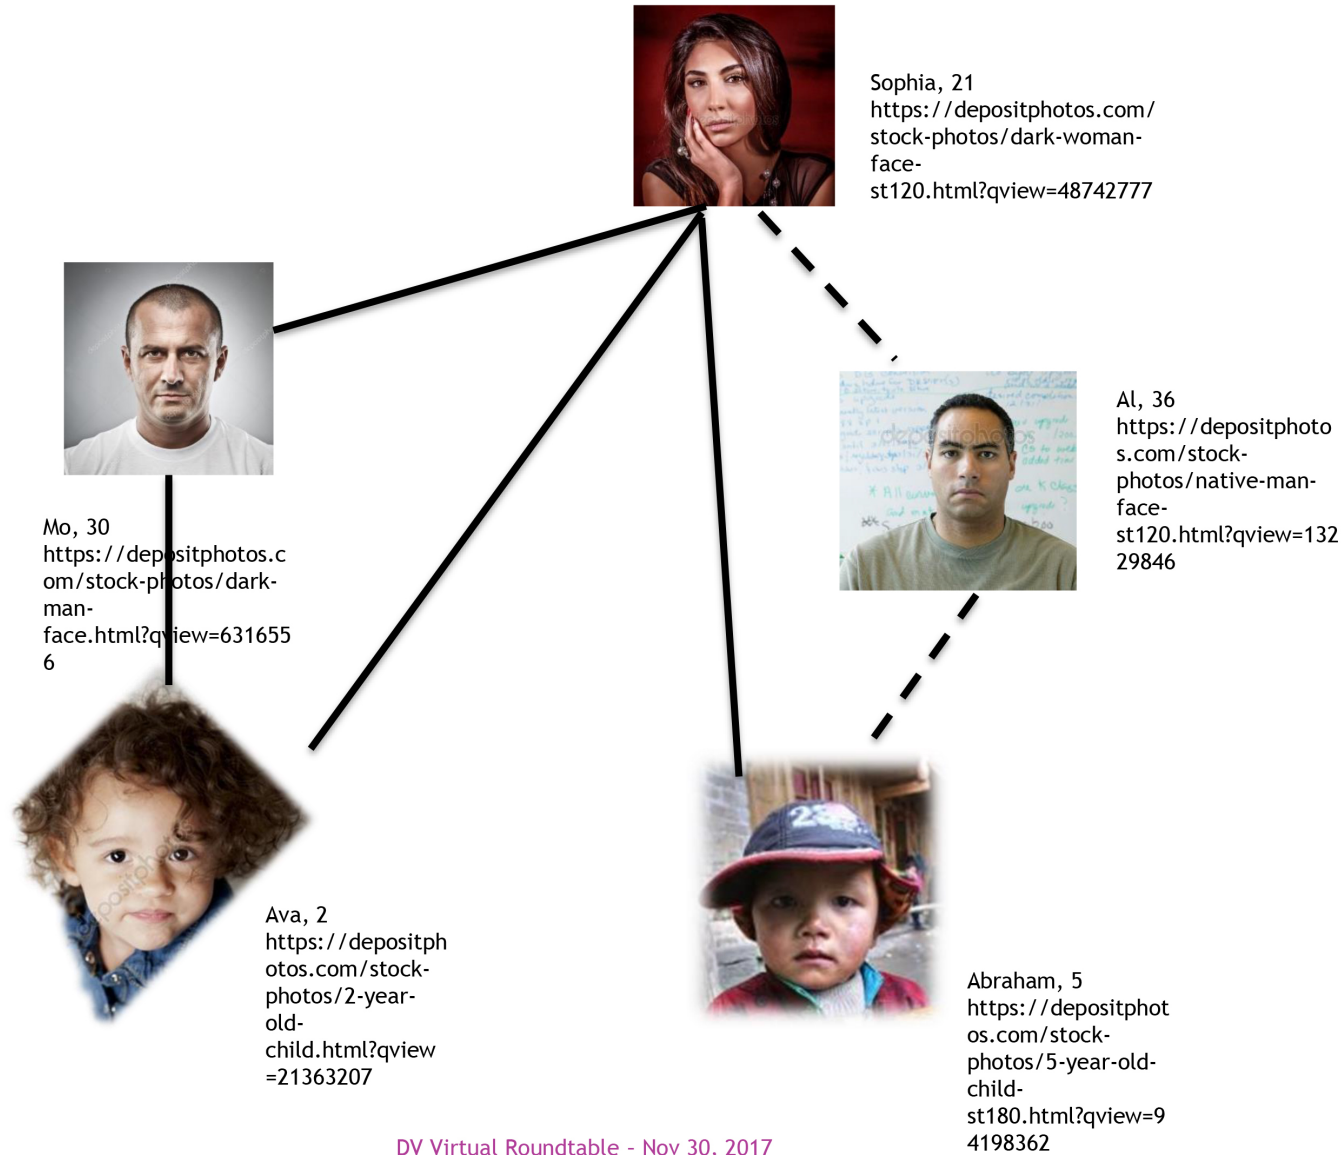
Sophia, 21
https://depositphotos.com/stock-photos/dark-woman-face-st120.html?qview=48742777

Mo, 30
https://depositphotos.com/stock-photos/dark-man-face.html?qview=6316556

Al, 36
https://depositphotos.com/stock-photos/native-man-face-st120.html?qview=13229846

Ava, 2
https://depositphotos.com/stock-photos/2-year-old-child.html?qview=21363207

Abraham, 5
https://depositphotos.com/stock-photos/5-year-old-child-st180.html?qview=94198362

DV Virtual Roundtable - Nov 30, 2017